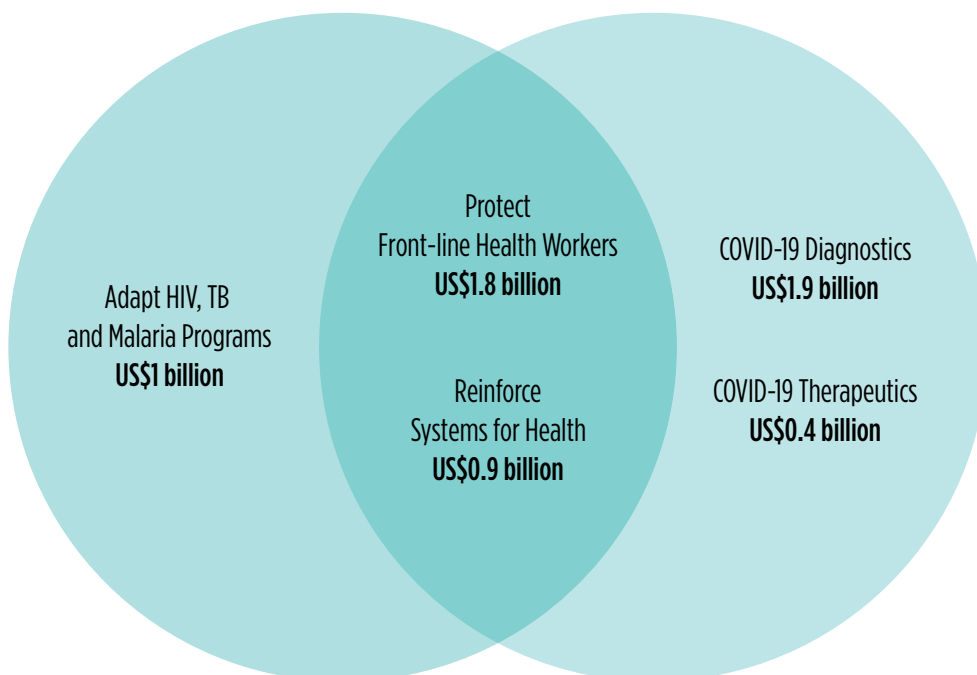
Adapt HIV, TB and Malaria Programs
**US$1 billion**

Protect Front-line Health Workers
**US$1.8 billion**

Reinforce Systems for Health
**US$0.9 billion**

COVID-19 Diagnostics
**US$1.9 billion**

COVID-19 Therapeutics
**US$0.4 billion**